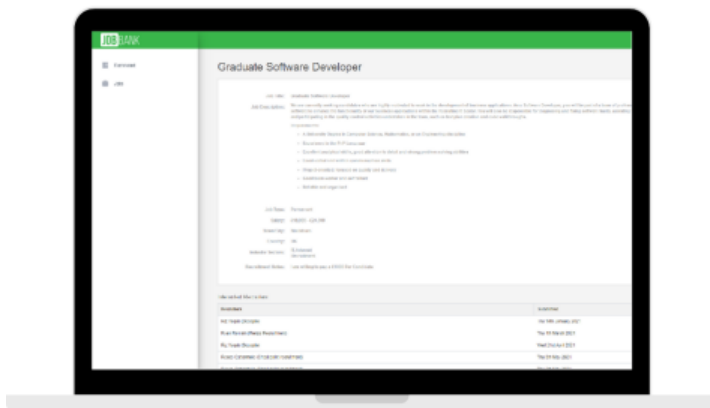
JOBBANK

Candidates

Jobs

Graduate Software Developer

Job Title: Graduate Software Developer

Job Description: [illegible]

Job Status: Permanent

Salary: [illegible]

Location: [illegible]

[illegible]

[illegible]

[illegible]

| Candidate | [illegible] |
|---|---|
| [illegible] | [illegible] |
| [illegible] | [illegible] |
| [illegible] | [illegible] |
| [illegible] | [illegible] |